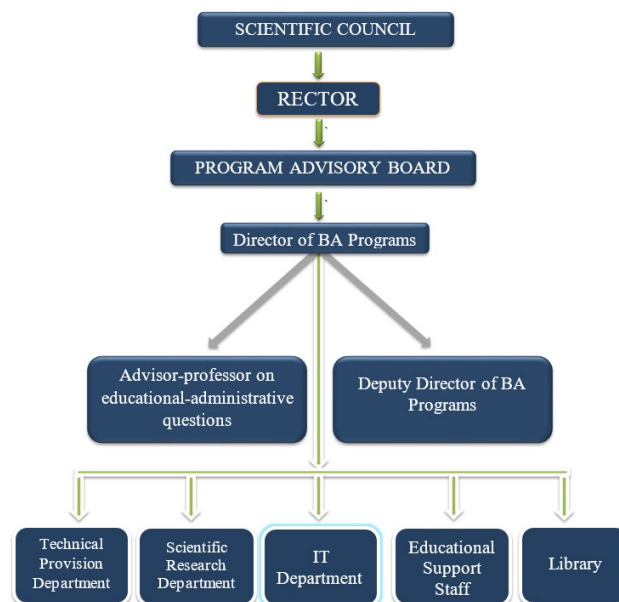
SCIENTIFIC COUNCIL

RECTOR

PROGRAM ADVISORY BOARD

Director of BA Programs

Advisor-professor on educational-administrative questions

Deputy Director of BA Programs

Technical Provision Department

Scientific Research Department

IT Department

Educational Support Staff

Library